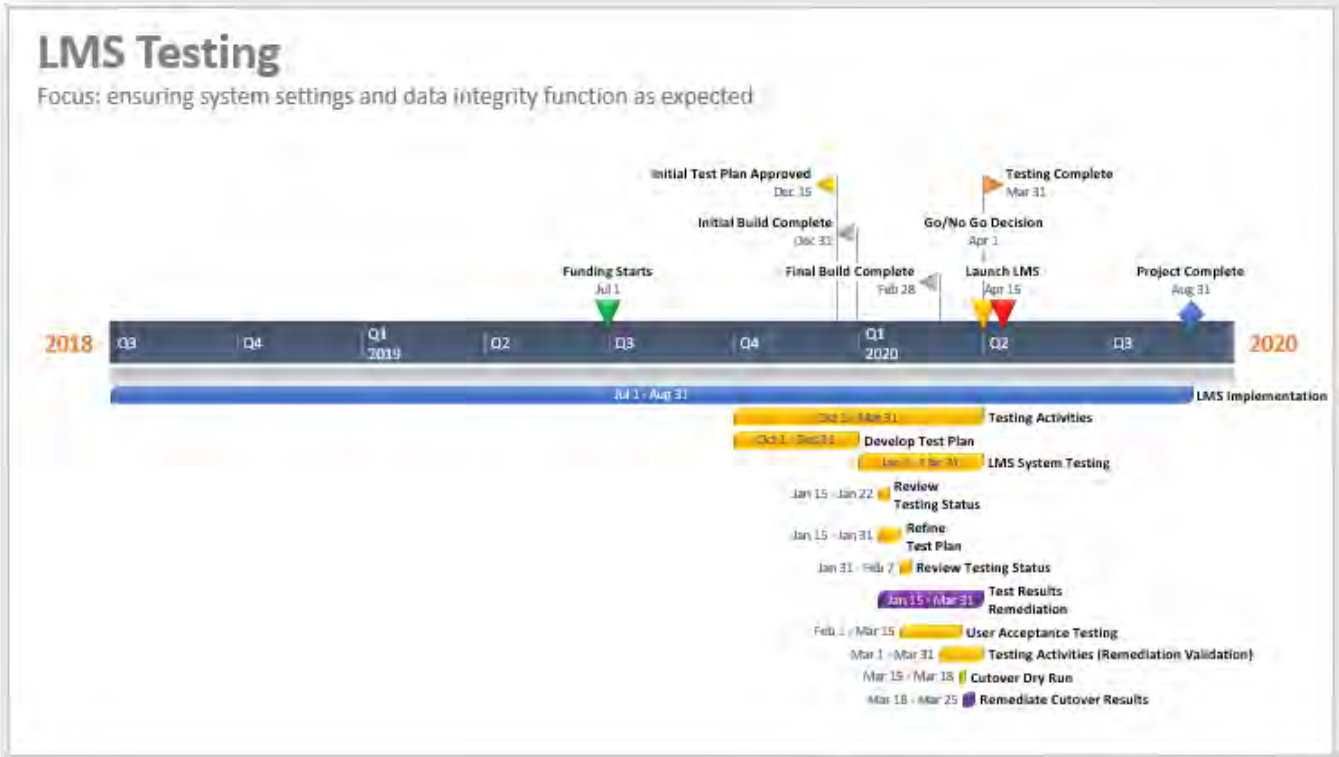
LMS Testing
Focus: ensuring system settings and data integrity function as expected

Initial Test Plan Approved
Dec 15

Testing Complete
Mar 31

Initial Build Complete
Dec 31

Go/No Go Decision
Apr 1

Funding Starts
Jul 1

Final Build Complete
Feb 28

Launch LMS
Apr 15

Project Complete
Aug 31

2018 Q3 Q4 Q1 2019 Q2 Q3 Q4 Q1 2020 Q2 Q3 2020

Jul 1 - Aug 31 LMS Implementation
Oct 1 - Mar 31 Testing Activities
Oct 1 - Dec 31 Develop Test Plan
Jan 1 - Mar 31 LMS System Testing
Jan 15 - Jan 22 Review Testing Status
Jan 15 - Jan 31 Refine Test Plan
Jan 31 - Feb 7 Review Testing Status
Jan 15 - Mar 31 Test Results Remediation
Feb 1 - Mar 15 User Acceptance Testing
Mar 1 - Mar 31 Testing Activities (Remediation Validation)
Mar 15 - Mar 18 Cutover Dry Run
Mar 18 - Mar 25 Remediate Cutover Results